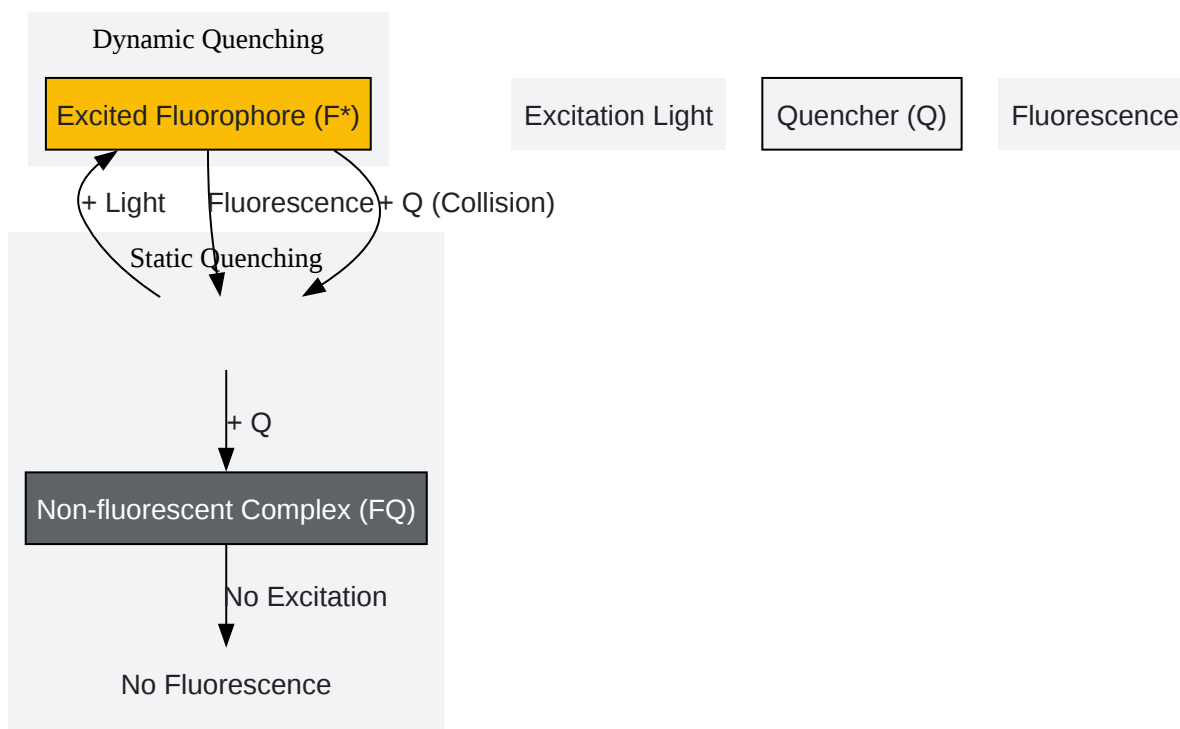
Dynamic Quenching

Excited Fluorophore (F*)

Excitation Light

Quencher (Q)

Fluorescence

+ Light

Fluorescence

+ Q (Collision)

Static Quenching

+ Q

Non-fluorescent Complex (FQ)

No Excitation

No Fluorescence